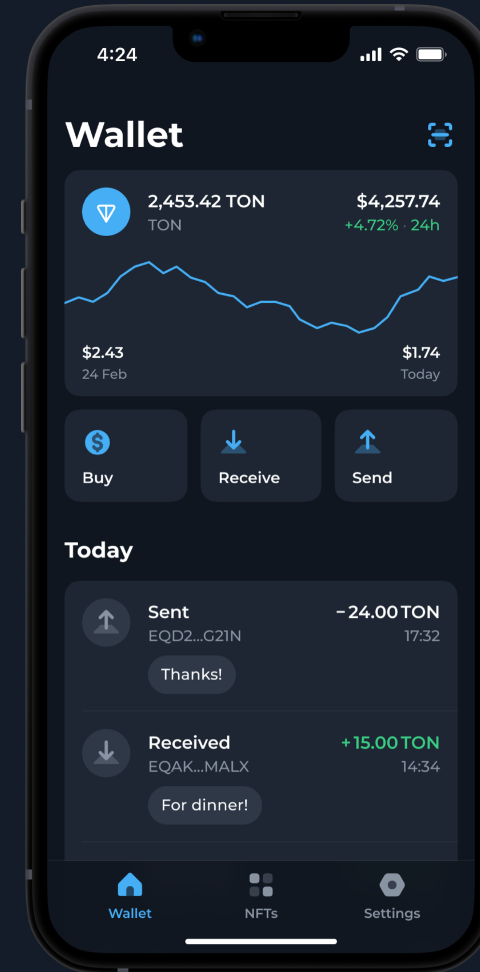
4:24

Wallet

2,453.42 TON
TON

$4,257.74
+4.72% · 24h

$2.43
24 Feb

$1.74
Today

Buy

Receive

Send

Today

Sent
EQD2...G21N
− 24.00 TON
17:32
Thanks!

Received
EQAK...MALX
+ 15.00 TON
14:34
For dinner!

Wallet

NFTs

Settings